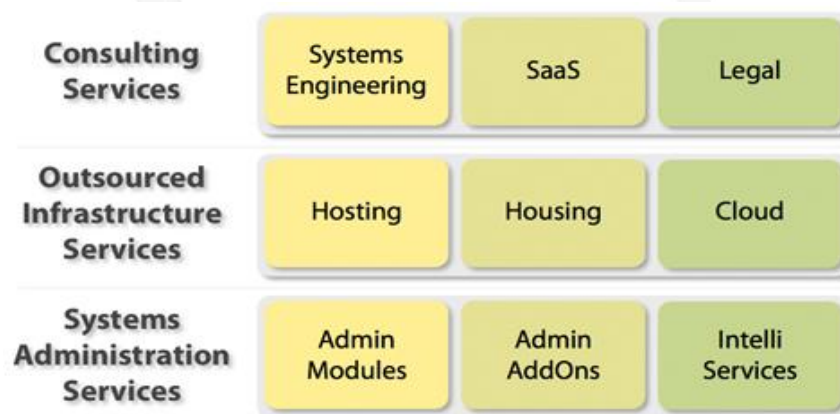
| | | | |
|---|---|---|---|
| Consulting Services | Systems Engineering | SaaS | Legal |
| Outsourced Infrastructure Services | Hosting | Housing | Cloud |
| Systems Administration Services | Admin Modules | Admin AddOns | Intelli Services |